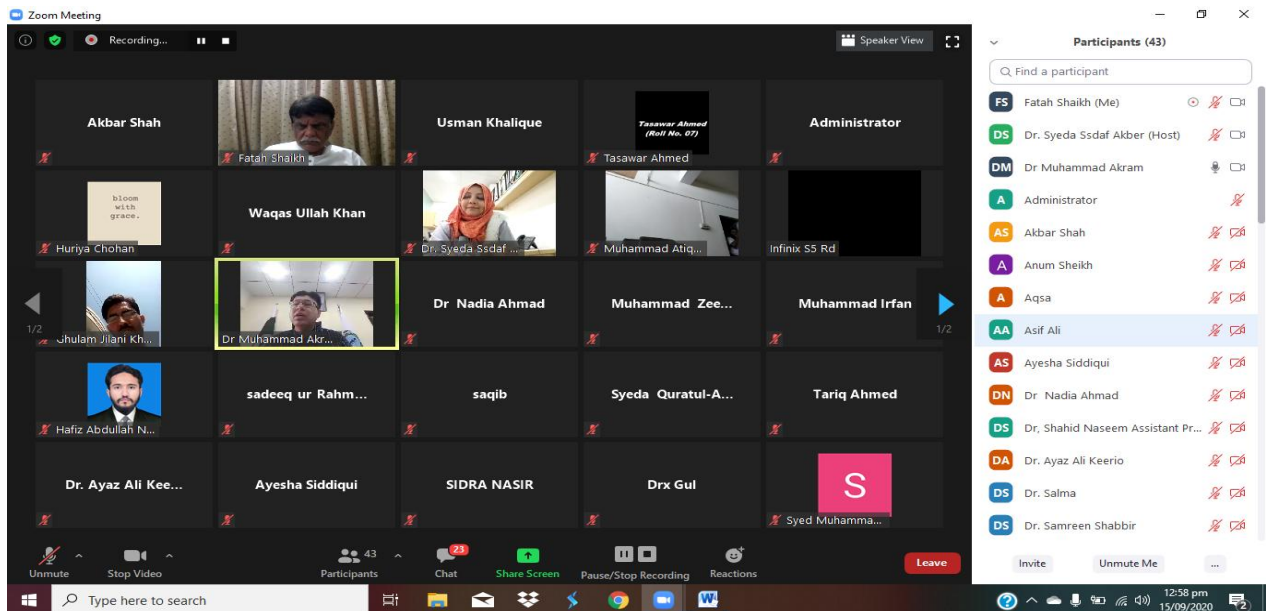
Zoom Meeting

Recording...

Speaker View

Akbar Shah

Fatah Shaikh

Usman Khalique

Tasawar Ahmed (Roll No. 07)

Tasawar Ahmed

Administrator

bloom with grace.

Huriya Chohan

Waqas Ullah Khan

Dr. Syeda Ssdaf ...

Muhammad Atiq...

Infinix S5 Rd

1/2

Ghulam Jilani Kh...

Dr Muhammad Akr...

Dr Nadia Ahmad

Muhammad Zee...

Muhammad Irfan

1/2

Hafiz Abdullah N...

sadeeq ur Rahm...

saqib

Syeda Quratul-A...

Tariq Ahmed

Dr. Ayaz Ali Kee...

Ayesha Siddiqui

SIDRA NASIR

Drx Gul

S

Syed Muhamma...

Unmute

Stop Video

43

Participants

23

Chat

Share Screen

Pause/Stop Recording

Reactions

Leave

Participants (43)

Find a participant

FS Fatah Shaikh (Me)

DS Dr. Syeda Ssdaf Akber (Host)

DM Dr Muhammad Akram

A Administrator

AS Akbar Shah

A Anum Sheikh

A Aqsa

AA Asif Ali

AS Ayesha Siddiqui

DN Dr. Nadia Ahmad

DS Dr, Shahid Naseem Assistant Pr...

DA Dr. Ayaz Ali Keerio

DS Dr. Salma

DS Dr. Samreen Shabbir

Invite

Unmute Me

...

Type here to search

12:58 pm
15/09/2020